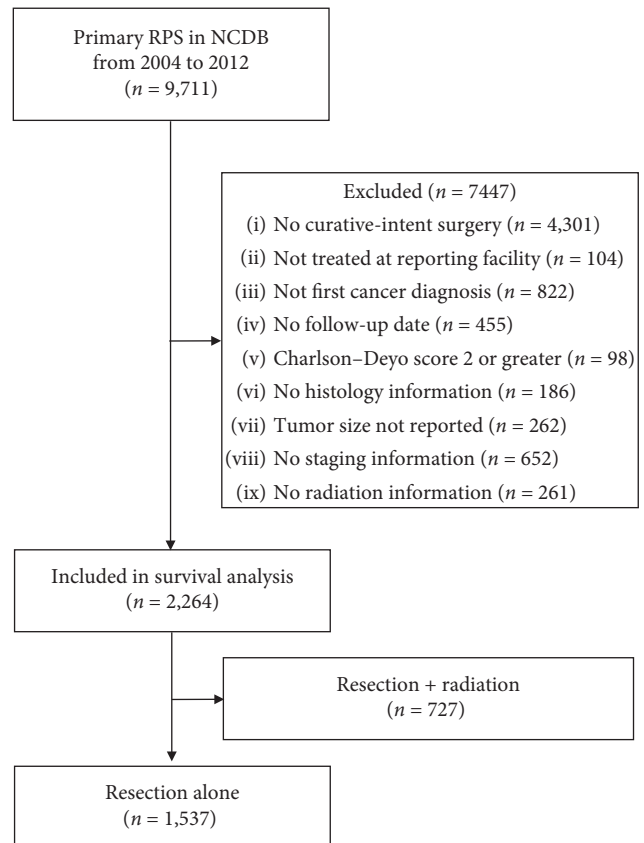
Primary RPS in NCDB from 2004 to 2012 ($n = 9{,}711$)

Excluded ($n = 7447$)
(i) No curative-intent surgery ($n = 4{,}301$)
(ii) Not treated at reporting facility ($n = 104$)
(iii) Not first cancer diagnosis ($n = 822$)
(iv) No follow-up date ($n = 455$)
(v) Charlson–Deyo score 2 or greater ($n = 98$)
(vi) No histology information ($n = 186$)
(vii) Tumor size not reported ($n = 262$)
(viii) No staging information ($n = 652$)
(ix) No radiation information ($n = 261$)

Included in survival analysis ($n = 2{,}264$)

Resection + radiation ($n = 727$)

Resection alone ($n = 1{,}537$)